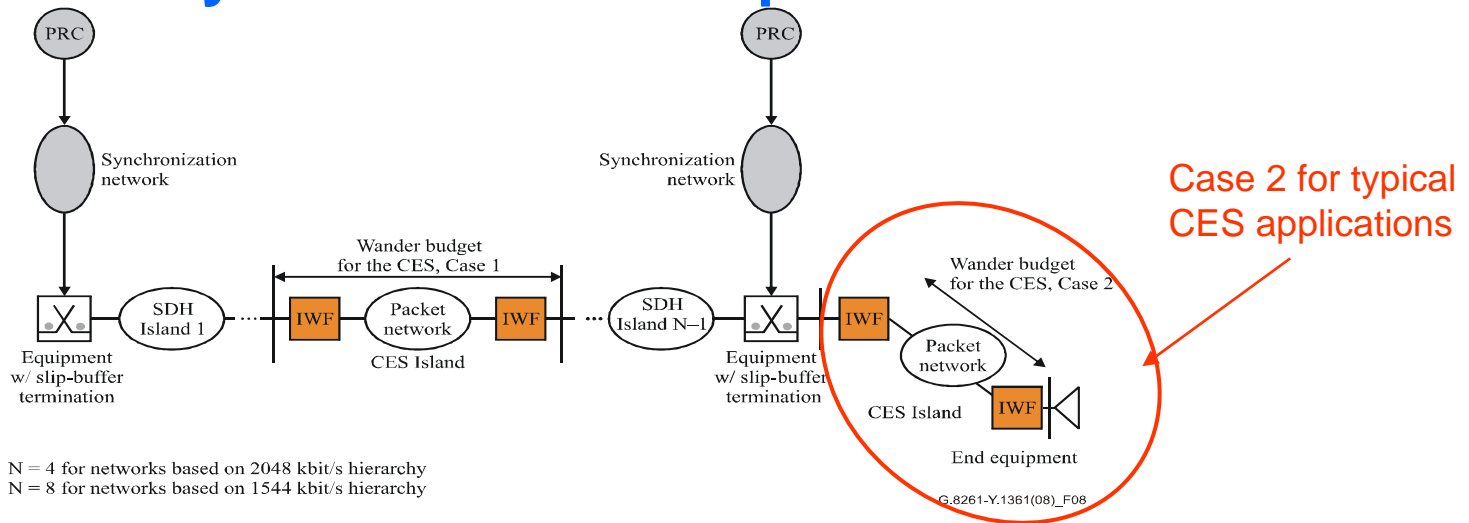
PRC

Synchronization network

Equipment w/ slip-buffer termination

SDH Island 1

Wander budget for the CES, Case 1

IWF

Packet network

IWF

CES Island

SDH Island N–1

PRC

Synchronization network

Equipment w/ slip-buffer termination

IWF

Wander budget for the CES, Case 2

Packet network

CES Island

IWF

End equipment

Case 2 for typical CES applications

N = 4 for networks based on 2048 kbit/s hierarchy
N = 8 for networks based on 1544 kbit/s hierarchy

G.8261-Y.1361(08)_F08